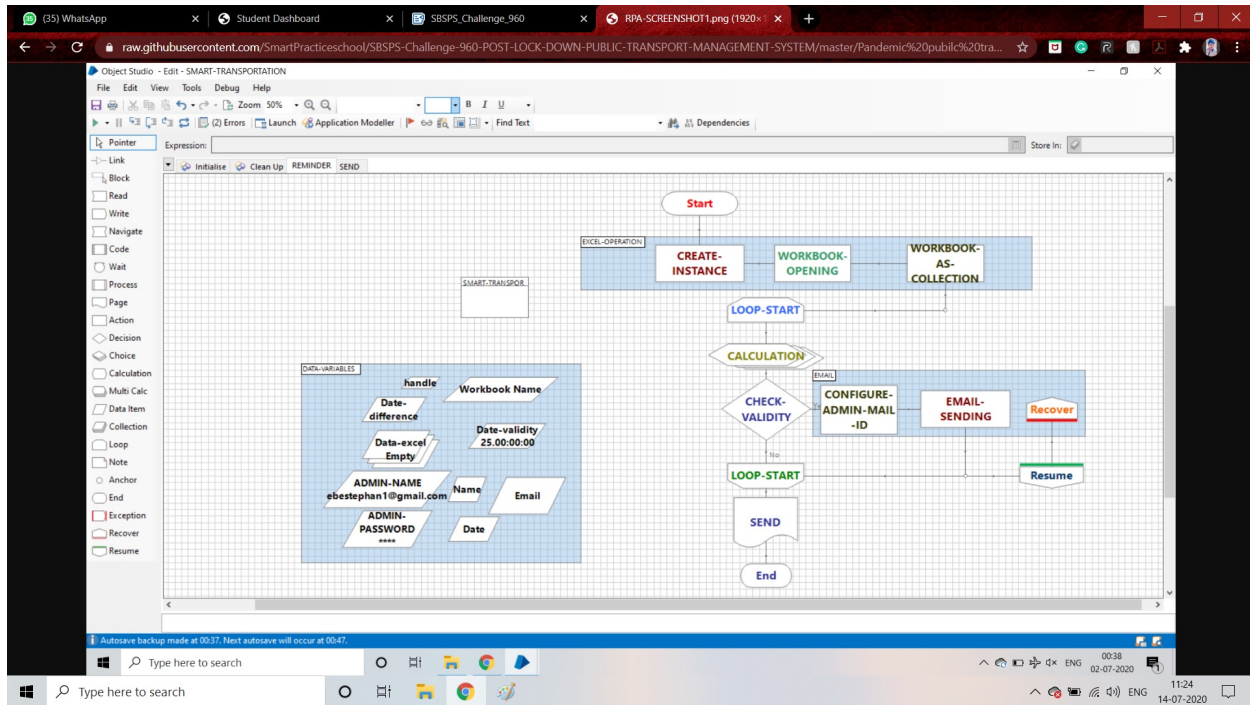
(35) WhatsApp
Student Dashboard
SBSPS_Challenge_960
RPA-SCREENSHOT1.png (1920×1
raw.githubusercontent.com/SmartPracticeschool/SBSPS-Challenge-960-POST-LOCK-DOWN-PUBLIC-TRANSPORT-MANAGEMENT-SYSTEM/master/Pandemic%20pubilc%20tra...

Object Studio - Edit - SMART-TRANSPORTATION
File Edit View Tools Debug Help
Zoom 50%
(2) Errors Launch Application Modeller Find Text Dependencies
Pointer
Link
Block
Read
Write
Navigate
Code
Wait
Process
Page
Action
Decision
Choice
Calculation
Multi Calc
Data Item
Collection
Loop
Note
Anchor
End
Exception
Recover
Resume
Expression:
Store In:
Initialise Clean Up REMINDER SEND

Start
EXCEL-OPERATION
CREATE-INSTANCE
WORKBOOK-OPENING
WORKBOOK-AS-COLLECTION
SMART-TRANSPOR
LOOP-START
CALCULATION
EMAIL
DATA-VARIABLES
handle
Workbook Name
Date-difference
Date-validity 25.00:00:00
Data-excel Empty
ADMIN-NAME ebestephan1@gmail.com
Name
Email
ADMIN-PASSWORD ****
Date
CHECK-VALIDITY
CONFIGURE-ADMIN-MAIL-ID
EMAIL-SENDING
Recover
No
LOOP-START
Resume
SEND
End

Autosave backup made at 00:37. Next autosave will occur at 00:47.
Type here to search
ENG 00:38 02-07-2020
Type here to search
ENG 11:24 14-07-2020